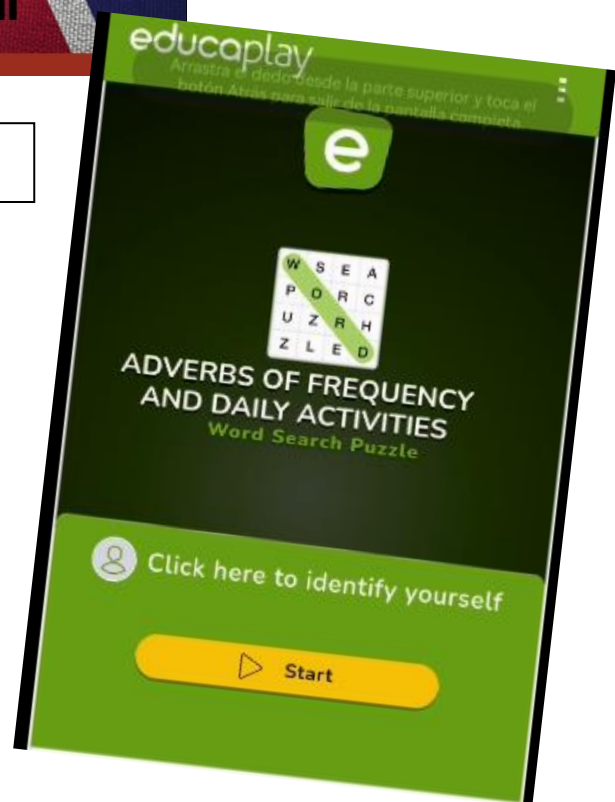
educaplay

Arrastra el dedo desde la parte superior y toca el botón Atrás para salir de la pantalla completa.

e

| W | S | E | A |
|---|---|---|---|
| P | O | R | C |
| U | Z | R | H |
| Z | L | E | D |

ADVERBS OF FREQUENCY AND DAILY ACTIVITIES

Word Search Puzzle

Click here to identify yourself

Start